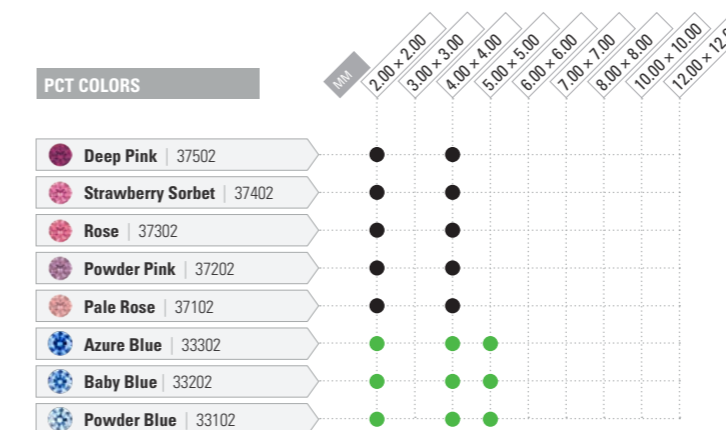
PCT COLORS

| | MM | 2.00 × 2.00 | 3.00 × 3.00 | 4.00 × 4.00 | 5.00 × 5.00 | 6.00 × 6.00 | 7.00 × 7.00 | 8.00 × 8.00 | 10.00 × 10.00 | 12.00 × 12.0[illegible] |
|---|---|---|---|---|---|---|---|---|---|---|
| Deep Pink \| 37502 | | ● | | ● | | | | | | |
| Strawberry Sorbet \| 37402 | | ● | | ● | | | | | | |
| Rose \| 37302 | | ● | | ● | | | | | | |
| Powder Pink \| 37202 | | ● | | ● | | | | | | |
| Pale Rose \| 37102 | | ● | | ● | | | | | | |
| Azure Blue \| 33302 | | ● | | ● | ● | | | | | |
| Baby Blue \| 33202 | | ● | | ● | ● | | | | | |
| Powder Blue \| 33102 | | ● | | ● | ● | | | | | |